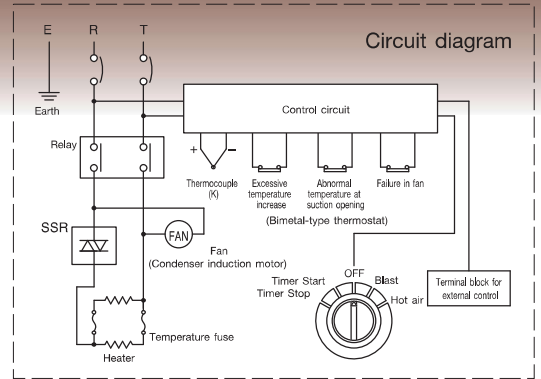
Circuit diagram

E R T

Earth

Control circuit

Relay

+ −

Thermocouple (K)

Excessive temperature increase

Abnormal temperature at suction opening

Failure in fan

(Bimetal-type thermostat)

SSR

FAN

Fan (Condenser induction motor)

Timer Start
Timer Stop

OFF

Blast

Hot air

Terminal block for external control

Temperature fuse

Heater